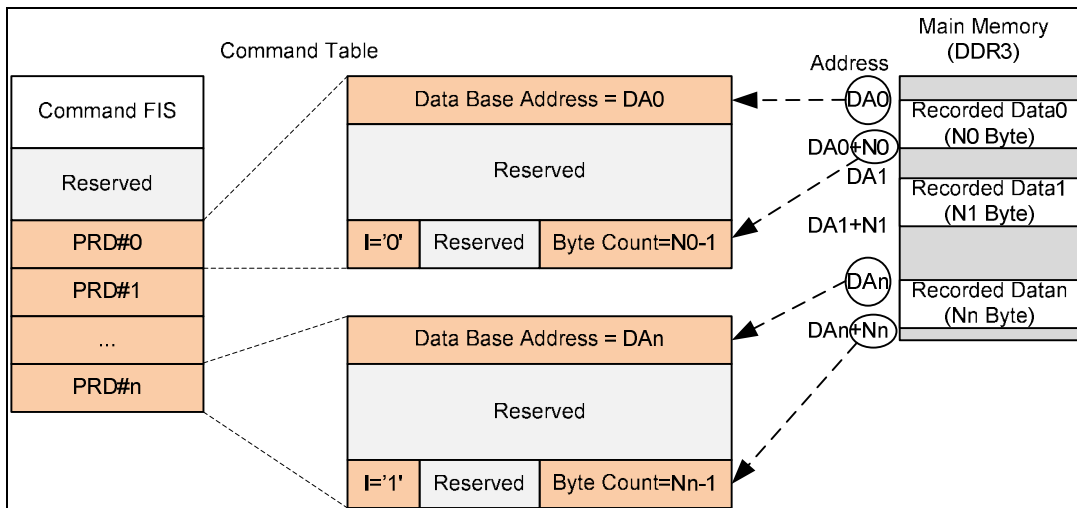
Command Table

Main Memory (DDR3)

Address

Command FIS

Reserved

PRD#0

PRD#1

...

PRD#n

Data Base Address = DA0

Reserved

I='0'

Reserved

Byte Count=N0-1

Data Base Address = DAn

Reserved

I='1'

Reserved

Byte Count=Nn-1

DA0

DA0+N0

DA1

DA1+N1

DAn

DAn+Nn

Recorded Data0 (N0 Byte)

Recorded Data1 (N1 Byte)

Recorded Datan (Nn Byte)